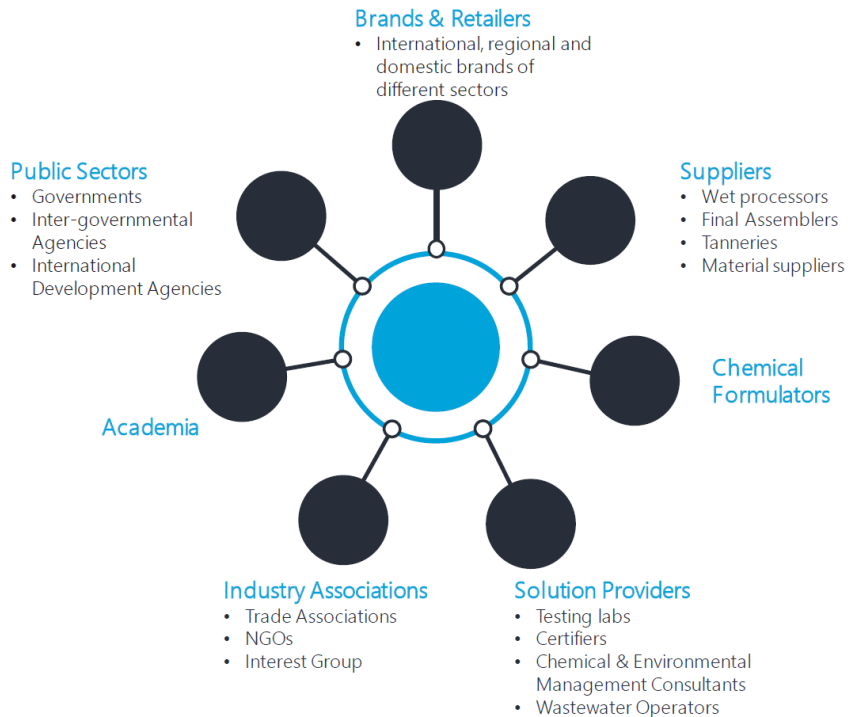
Brands & Retailers
• International, regional and domestic brands of different sectors

Public Sectors
• Governments
• Inter-governmental Agencies
• International Development Agencies

Suppliers
• Wet processors
• Final Assemblers
• Tanneries
• Material suppliers

Chemical Formulators

Academia

Industry Associations
• Trade Associations
• NGOs
• Interest Group

Solution Providers
• Testing labs
• Certifiers
• Chemical & Environmental Management Consultants
• Wastewater Operators